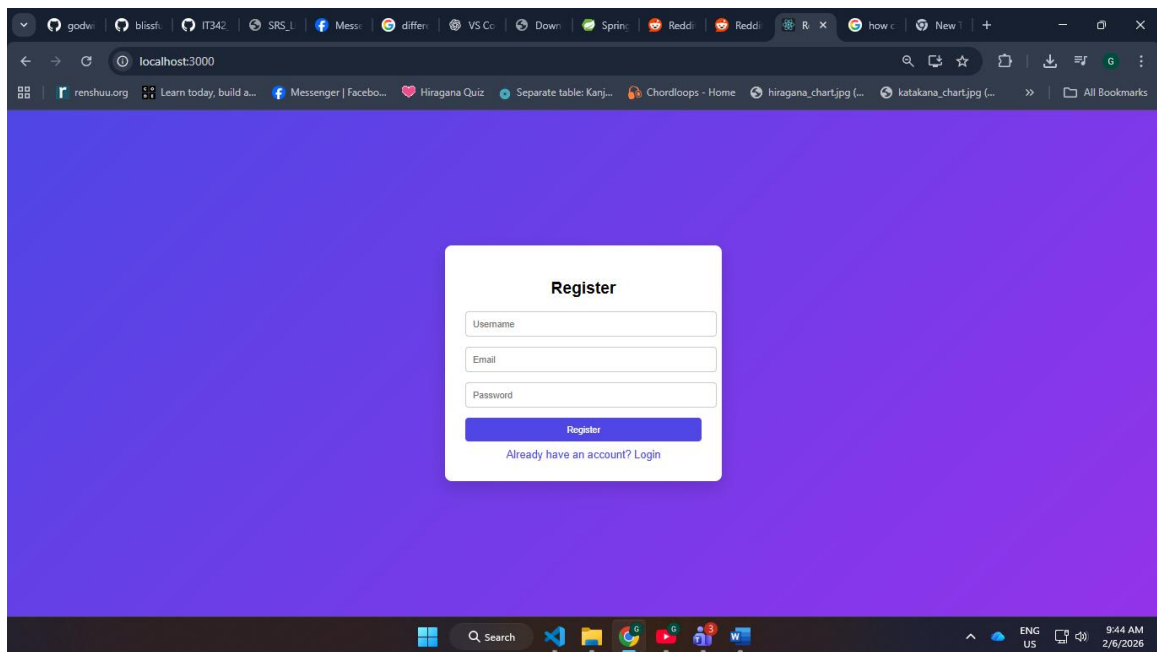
godw | blissf | IT342 | SRS_ | Mess | differ | VS Co | Down | Spring | Reddi | Reddi | R | how c | New T | +

localhost:3000

renshuu.org | Learn today, build a... | Messenger | Facebo... | Hiragana Quiz | Separate table: Kanj... | Chordloops - Home | hiragana_chart.jpg (... | katakana_chart.jpg (... | » | All Bookmarks

Register

Username

Email

Password

Register

Already have an account? Login

Search

ENG US

9:44 AM 2/6/2026